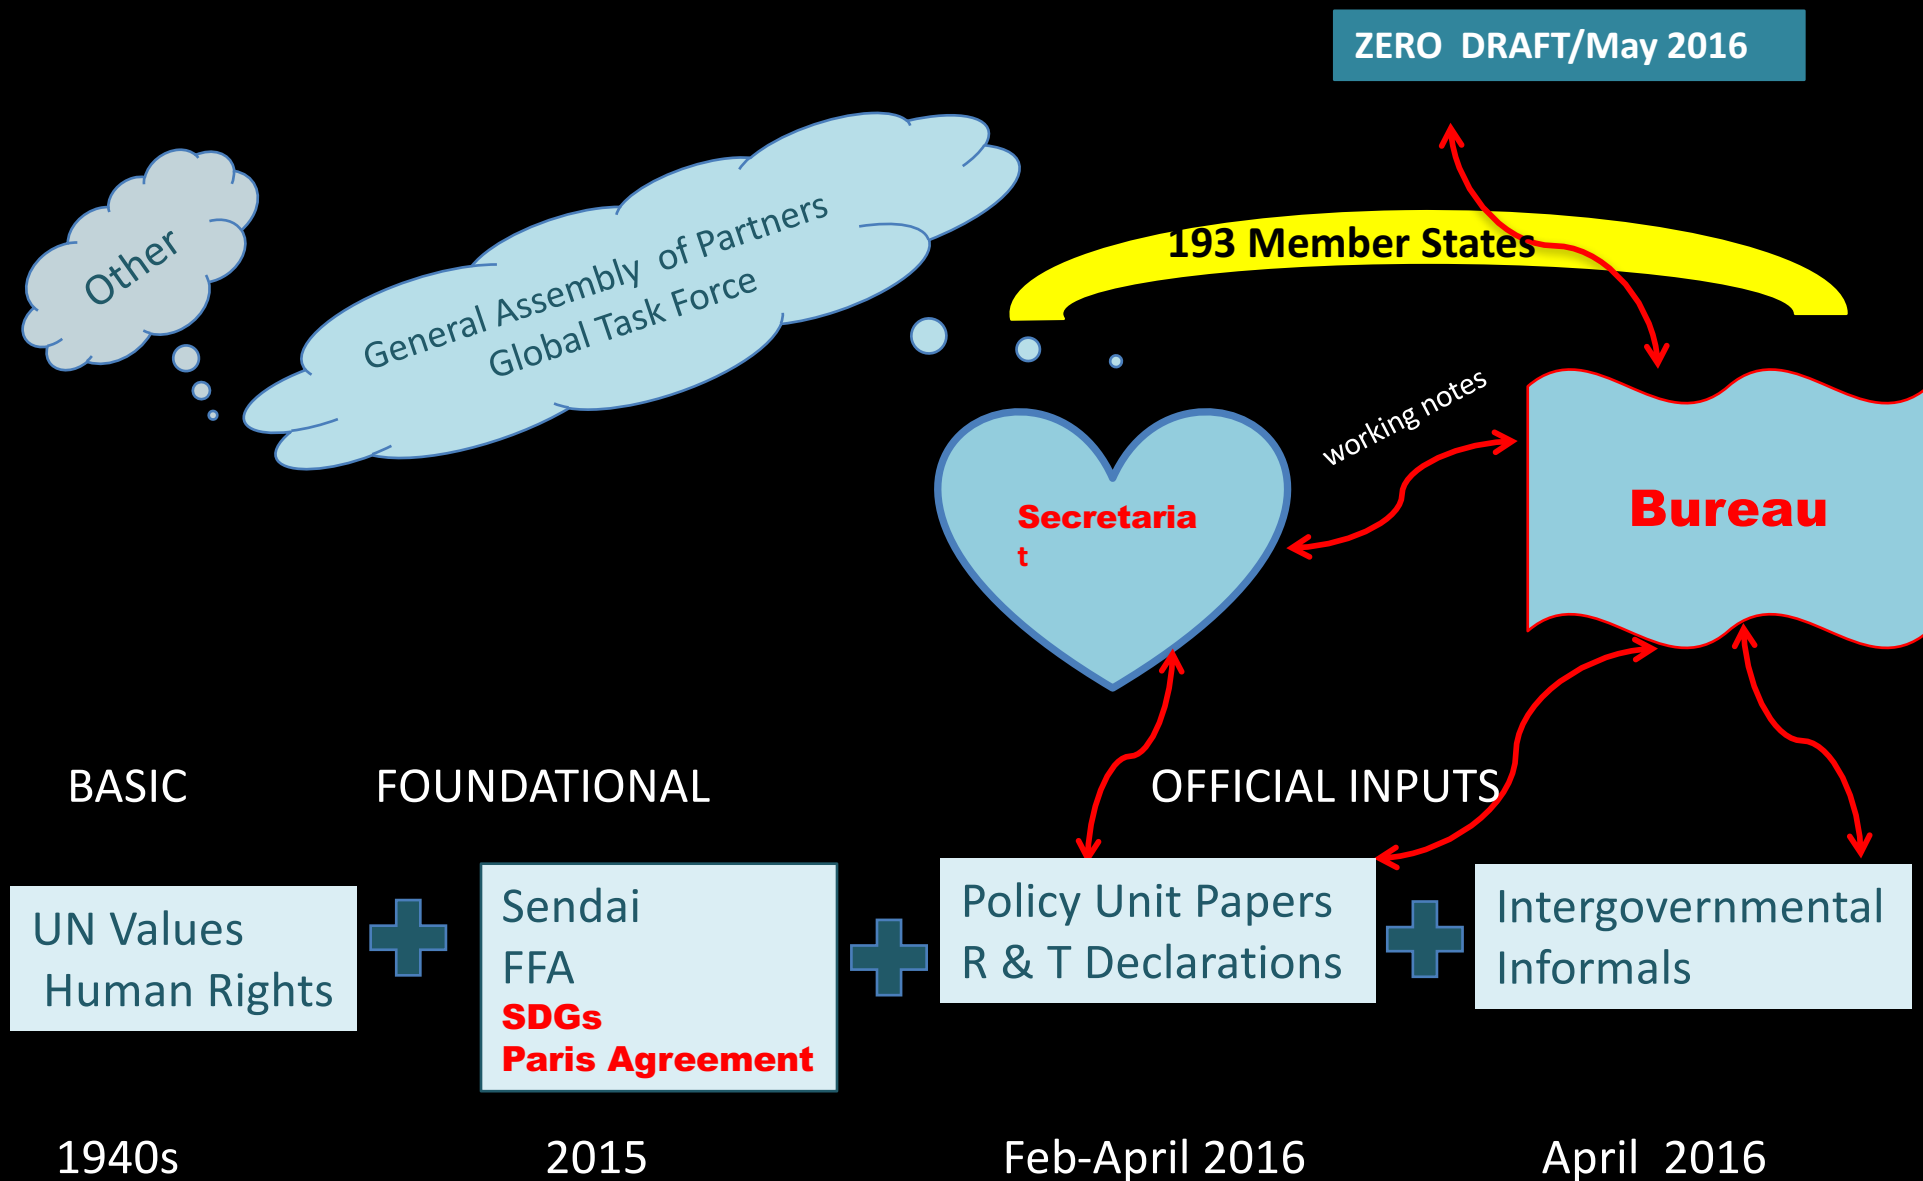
ZERO DRAFT/May 2016

Other

General Assembly of Partners
Global Task Force

193 Member States

working notes

Secretaria
t

Bureau

BASIC

FOUNDATIONAL

OFFICIAL INPUTS

UN Values
Human Rights

Sendai
FFA
SDGs
Paris Agreement

Policy Unit Papers
R & T Declarations

Intergovernmental
Informals

1940s

2015

Feb-April 2016

April 2016